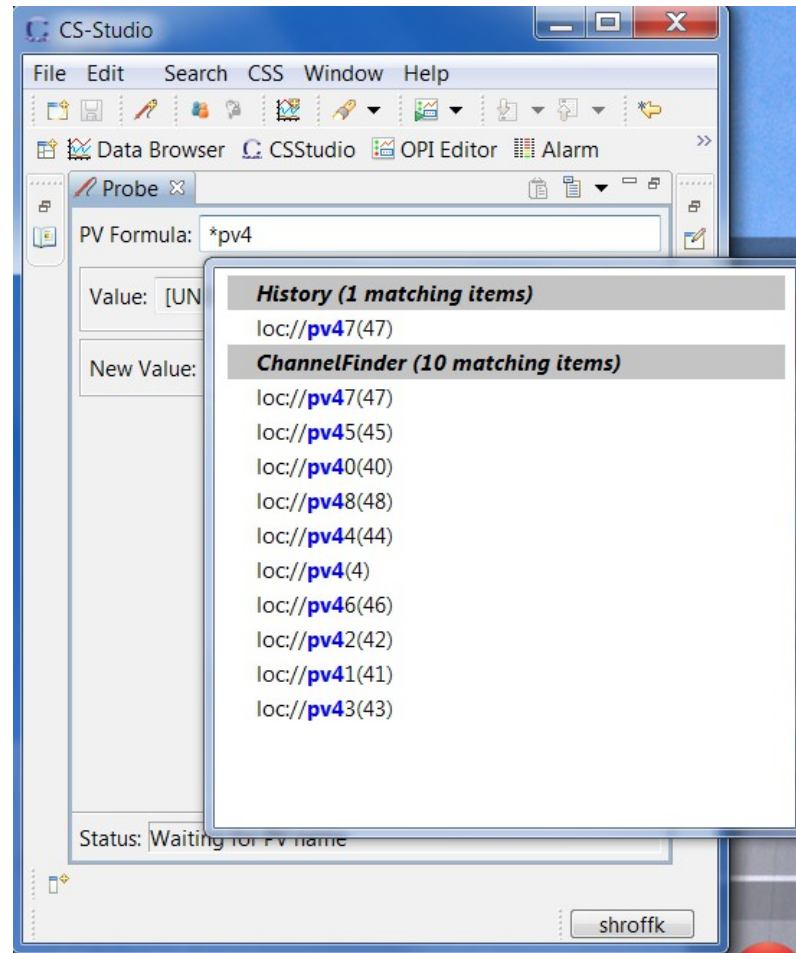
CS-Studio

File Edit Search CSS Window Help

Data Browser CSStudio OPI Editor Alarm

Probe

PV Formula: *pv4

Value: [UN

New Value:

History (1 matching items)

loc://pv47(47)

ChannelFinder (10 matching items)

loc://pv47(47)
loc://pv45(45)
loc://pv40(40)
loc://pv48(48)
loc://pv44(44)
loc://pv4(4)
loc://pv46(46)
loc://pv42(42)
loc://pv41(41)
loc://pv43(43)

Status: Waiting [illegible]

shroffk